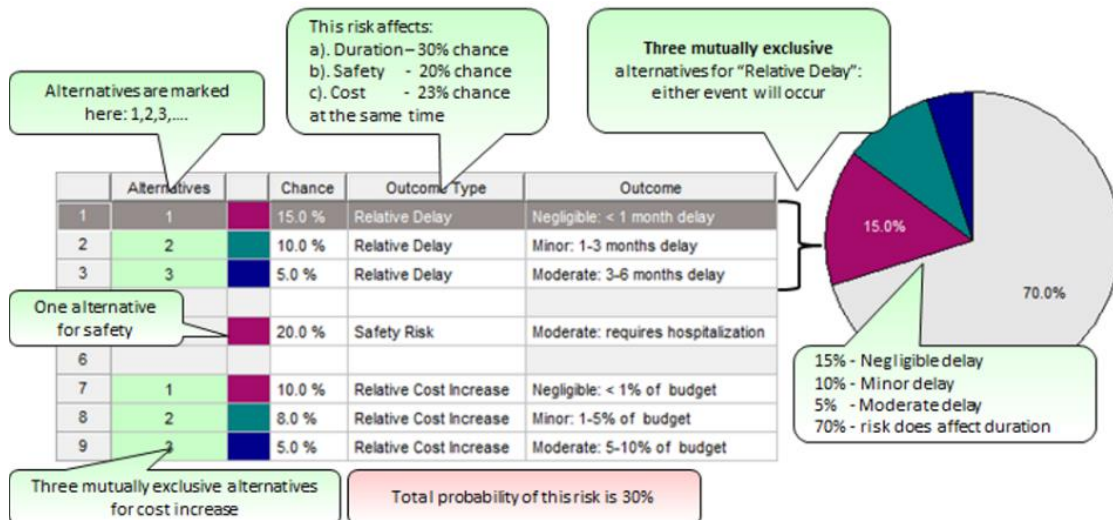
This risk affects:
a). Duration – 30% chance
b). Safety - 20% chance
c). Cost - 23% chance
at the same time

Three mutually exclusive alternatives for "Relative Delay": either event will occur

Alternatives are marked here: 1,2,3,....

| | Alternatives | | Chance | Outcome Type | Outcome |
|---|---|---|---|---|---|
| 1 | 1 | | 15.0 % | Relative Delay | Negligible: < 1 month delay |
| 2 | 2 | | 10.0 % | Relative Delay | Minor: 1-3 months delay |
| 3 | 3 | | 5.0 % | Relative Delay | Moderate: 3-6 months delay |
| | | | | | |
| | | | 20.0 % | Safety Risk | Moderate: requires hospitalization |
| 6 | | | | | |
| 7 | 1 | | 10.0 % | Relative Cost Increase | Negligible: < 1% of budget |
| 8 | 2 | | 8.0 % | Relative Cost Increase | Minor: 1-5% of budget |
| 9 | 3 | | 5.0 % | Relative Cost Increase | Moderate: 5-10% of budget |

One alternative for safety

15.0%

70.0%

15% - Negligible delay
10% - Minor delay
5% - Moderate delay
70% - risk does affect duration

Three mutually exclusive alternatives for cost increase

Total probability of this risk is 30%